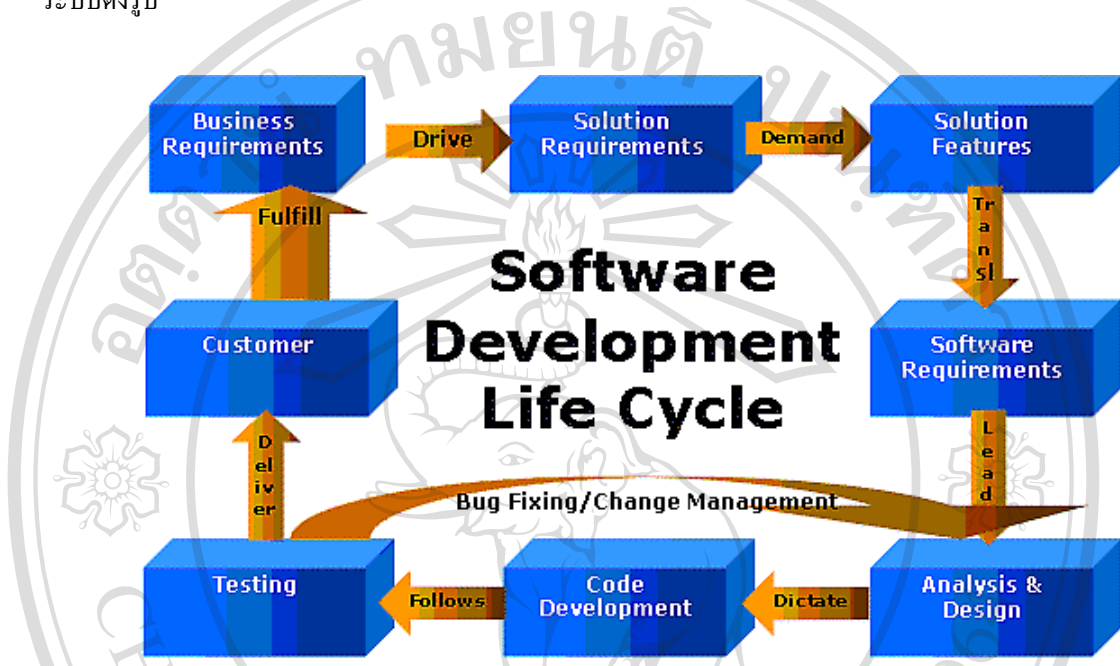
ระบบดังรูป

Business Requirements

Drive

Solution Requirements

Demand

Solution Features

Transl

Fulfill

Software Development Life Cycle

Customer

Software Requirements

Lead

Deliver

Bug Fixing/Change Management

Testing

Follows

Code Development

Dictate

Analysis & Design